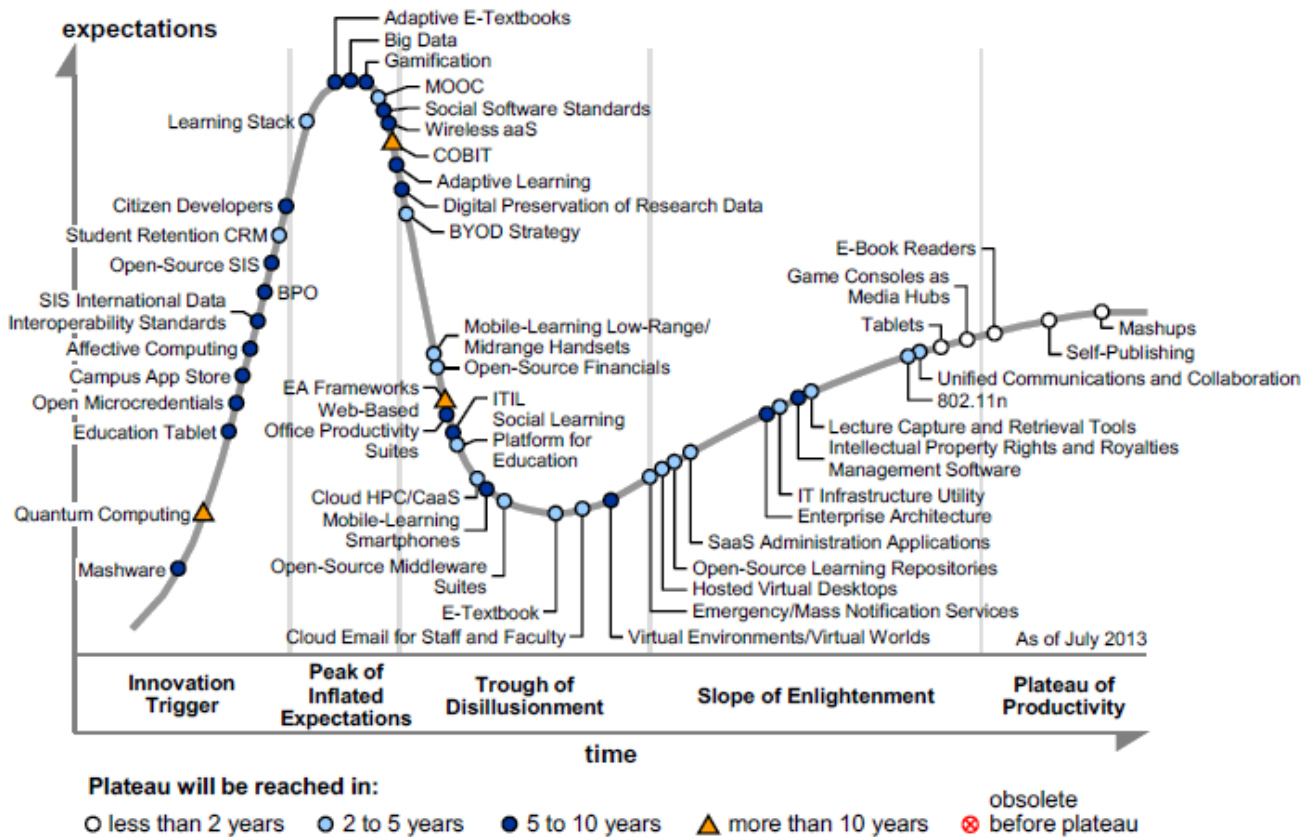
expectations

Adaptive E-Textbooks
Big Data
Gamification
MOOC
Social Software Standards
Wireless aaS
COBIT
Adaptive Learning
Digital Preservation of Research Data
BYOD Strategy
Learning Stack
Citizen Developers
Student Retention CRM
Open-Source SIS
BPO
SIS International Data Interoperability Standards
Affective Computing
Campus App Store
Open Microcredentials
Education Tablet
Quantum Computing
Mashware
Mobile-Learning Low-Range/ Midrange Handsets
Open-Source Financials
EA Frameworks
Web-Based Office Productivity Suites
ITIL
Social Learning Platform for Education
Cloud HPC/CaaS
Mobile-Learning Smartphones
Open-Source Middleware Suites
E-Textbook
Cloud Email for Staff and Faculty
Virtual Environments/Virtual Worlds
Emergency/Mass Notification Services
Hosted Virtual Desktops
Open-Source Learning Repositories
SaaS Administration Applications
Enterprise Architecture
IT Infrastructure Utility
Intellectual Property Rights and Royalties Management Software
Lecture Capture and Retrieval Tools
802.11n
Unified Communications and Collaboration
Tablets
Game Consoles as Media Hubs
E-Book Readers
Self-Publishing
Mashups
As of July 2013

Innovation Trigger
Peak of Inflated Expectations
Trough of Disillusionment
Slope of Enlightenment
Plateau of Productivity

time

Plateau will be reached in:
less than 2 years
2 to 5 years
5 to 10 years
more than 10 years
obsolete before plateau